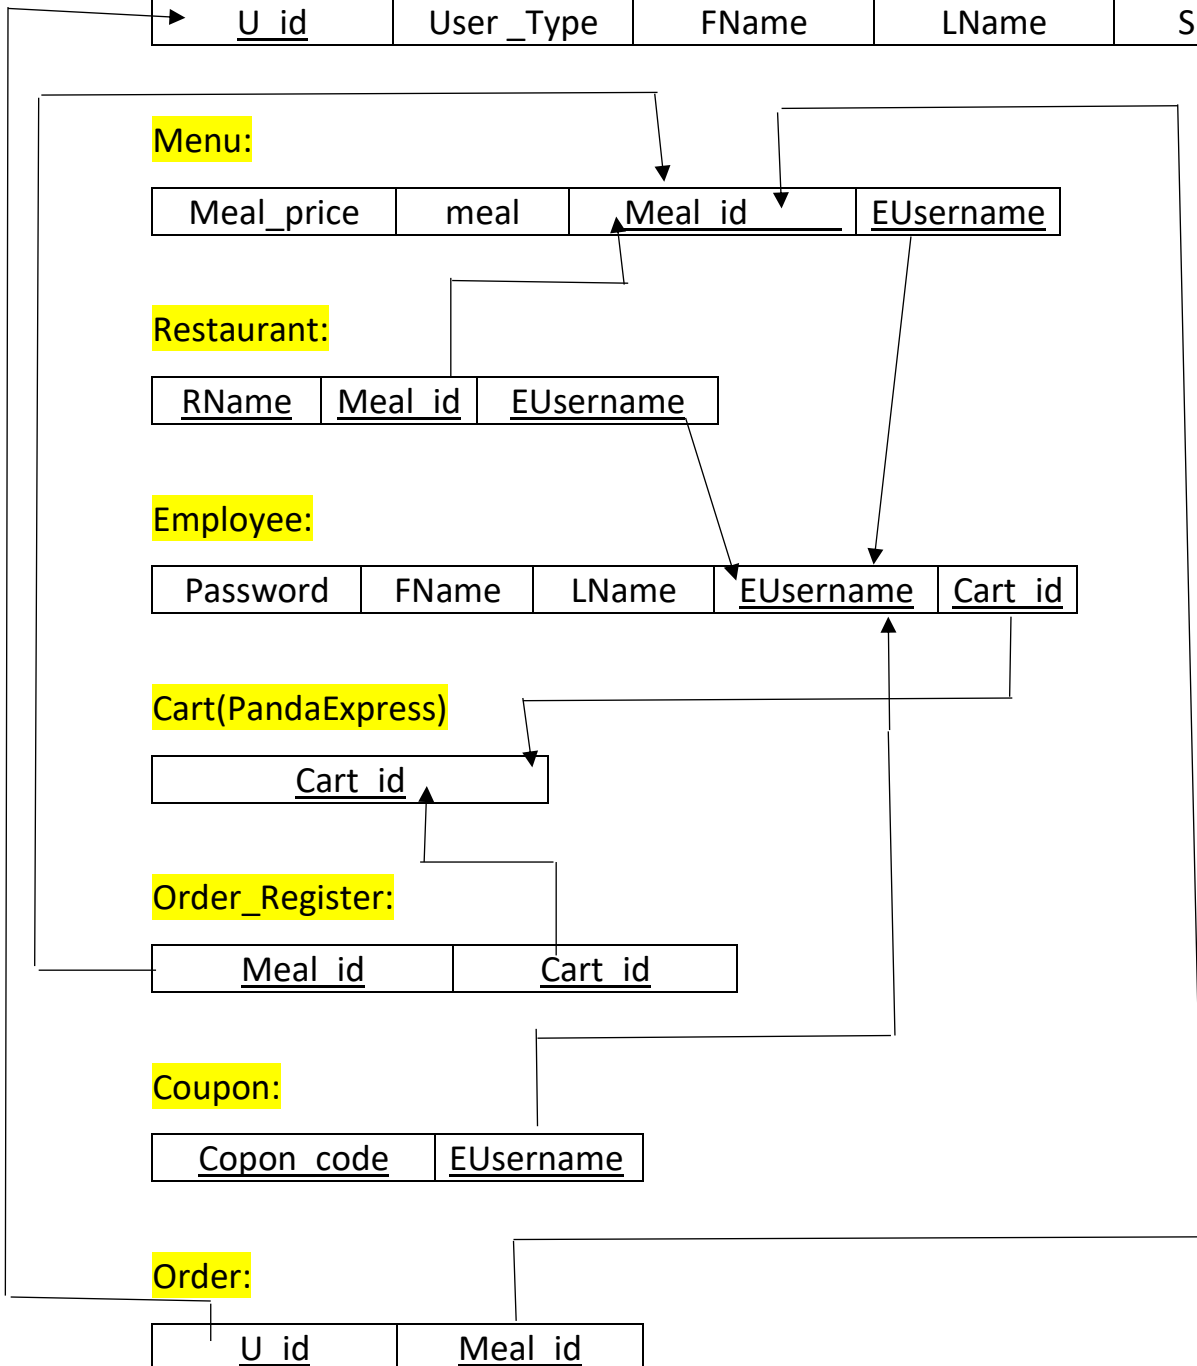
| U_id | User _Type | FName | LName | S |
|---|---|---|---|---|

Menu:

| Meal_price | meal | Meal_id | EUsername |
|---|---|---|---|

Restaurant:

| RName | Meal_id | EUsername |
|---|---|---|

Employee:

| Password | FName | LName | EUsername | Cart_id |
|---|---|---|---|---|

Cart(PandaExpress)

| Cart_id |
|---|

Order_Register:

| Meal_id | Cart_id |
|---|---|

Coupon:

| Copon_code | EUsername |
|---|---|

Order:

| U_id | Meal_id |
|---|---|